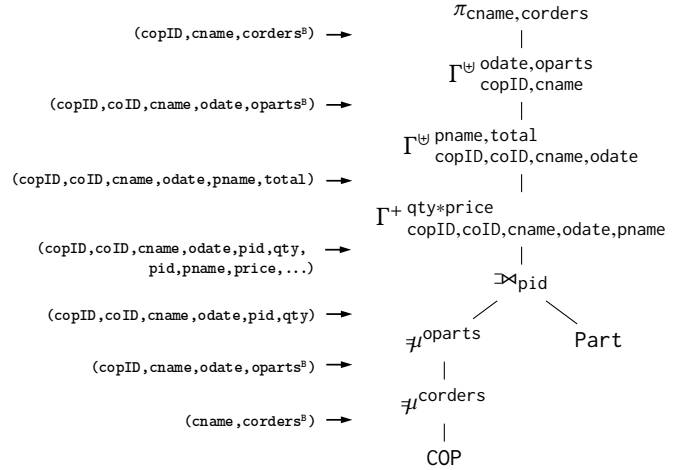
(copID,cname,corders$^B$) → $\pi_{\text{cname,corders}}$

(copID,coID,cname,odate,oparts$^B$) → $\Gamma^{\uplus\,\text{odate,oparts}}_{\text{copID,cname}}$

(copID,coID,cname,odate,pname,total) → $\Gamma^{\uplus\,\text{pname,total}}_{\text{copID,coID,cname,odate}}$

(copID,coID,cname,odate,pid,qty, pid,pname,price,...) → $\Gamma^{+\,\text{qty*price}}_{\text{copID,coID,cname,odate,pname}}$

$⟕_{\text{pid}}$

(copID,coID,cname,odate,pid,qty) → $\mu^{\text{oparts}}$

Part

(copID,cname,odate,oparts$^B$) → $\mu^{\text{corders}}$

(cname,corders$^B$) → COP